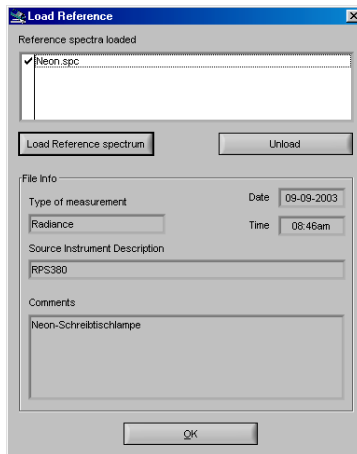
Load Reference

Reference spectra loaded

✓ Neon.spc

Load Reference spectrum

Unload

File Info

Type of measurement

Radiance

Date 09-09-2003

Time 08:46am

Source Instrument Description

RPS380

Comments

Neon-Schreibtischlampe

OK